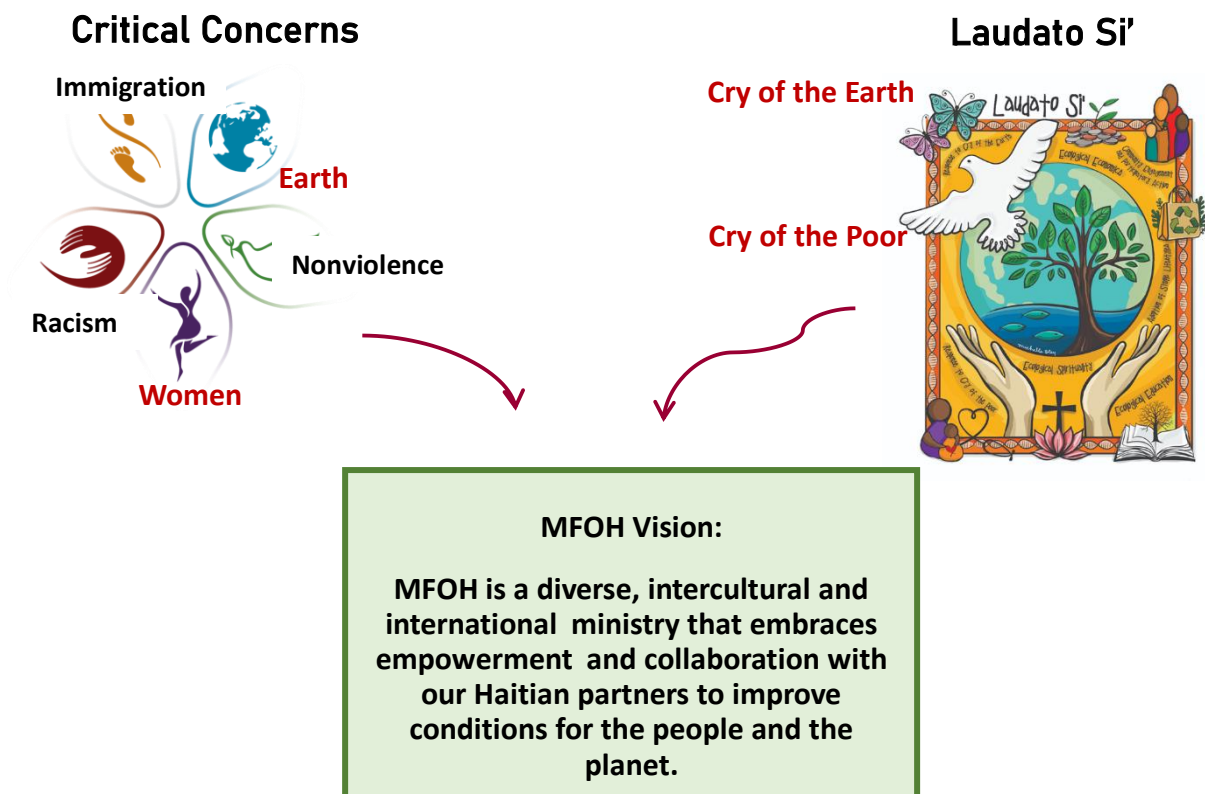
Critical Concerns

Laudato Si'

Immigration

Earth

Nonviolence

Racism

Women

Cry of the Earth

Cry of the Poor

Laudato Si

Ecological Economics

Ecological Spirituality

Ecological Education

MFOH Vision:

MFOH is a diverse, intercultural and international ministry that embraces empowerment and collaboration with our Haitian partners to improve conditions for the people and the planet.